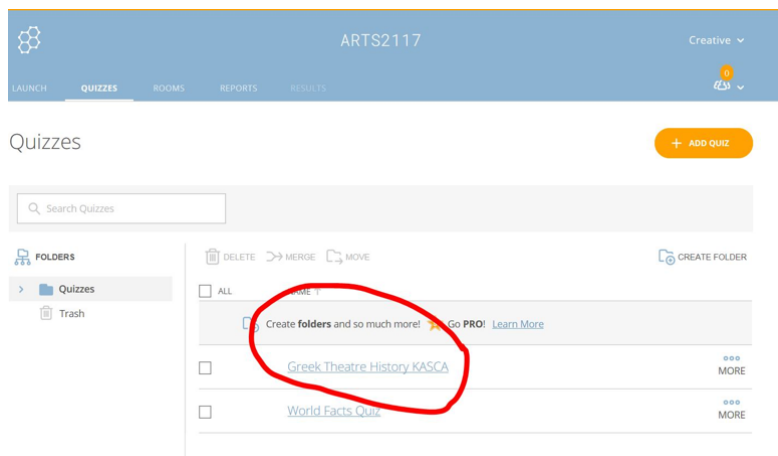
ARTS2117

Creative

LAUNCH QUIZZES ROOMS REPORTS RESULTS

0

Quizzes

+ ADD QUIZ

Search Quizzes

FOLDERS

Quizzes

Trash

DELETE MERGE MOVE

CREATE FOLDER

ALL

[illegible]AME

Create folders and so much more! Go PRO! Learn More

Greek Theatre History KASCA

MORE

World Facts Quiz

MORE